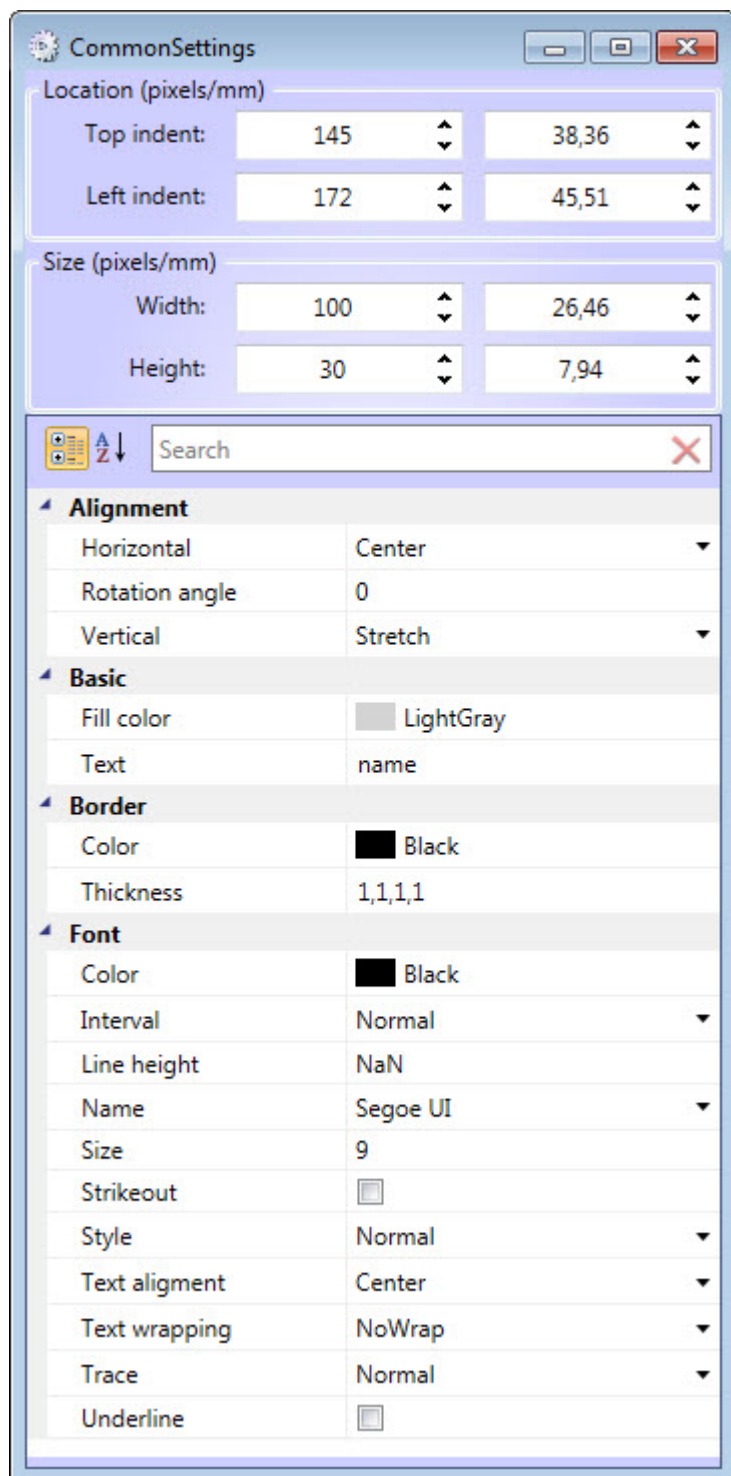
CommonSettings

Location (pixels/mm)

Top indent: 145 38,36

Left indent: 172 45,51

Size (pixels/mm)

Width: 100 26,46

Height: 30 7,94

Search

| Alignment | |
|---|---|
| Horizontal | Center |
| Rotation angle | 0 |
| Vertical | Stretch |
| **Basic** | |
| Fill color | LightGray |
| Text | name |
| **Border** | |
| Color | Black |
| Thickness | 1,1,1,1 |
| **Font** | |
| Color | Black |
| Interval | Normal |
| Line height | NaN |
| Name | Segoe UI |
| Size | 9 |
| Strikeout | |
| Style | Normal |
| Text aligment | Center |
| Text wrapping | NoWrap |
| Trace | Normal |
| Underline | |